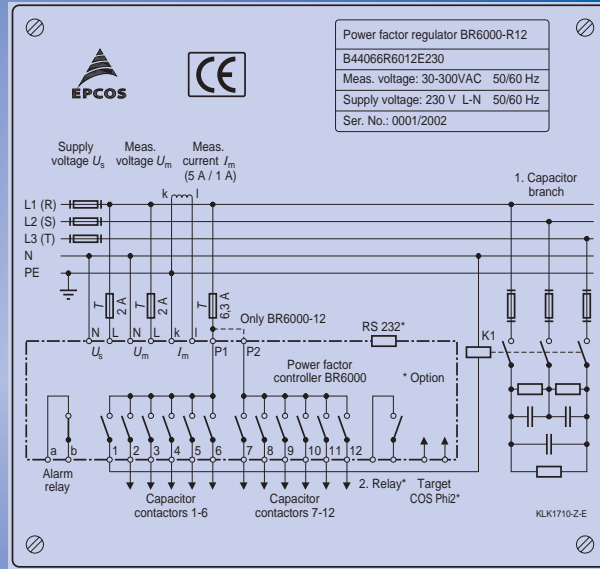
EPCOS

CE

Power factor regulator BR6000-R12
B44066R6012E230
Meas. voltage: 30-300VAC 50/60 Hz
Supply voltage: 230 V L-N 50/60 Hz
Ser. No.: 0001/2002

Supply voltage $U_s$

Meas. voltage $U_m$

Meas. current $I_m$ (5 A / 1 A)

k l

1. Capacitor branch

L1 (R)
L2 (S)
L3 (T)
N
PE

T 2 A
T 2 A
T 6,3 A

Only BR6000-12

N L N L k l P1 P2

$U_s$ $U_m$ $I_m$

RS 232*

K1

Power factor controller BR6000

* Option

a b 1 2 3 4 5 6 7 8 9 10 11 12

Alarm relay

Capacitor contactors 1-6

Capacitor contactors 7-12

2. Relay*

Target COS Phi2*

KLK1710-Z-E